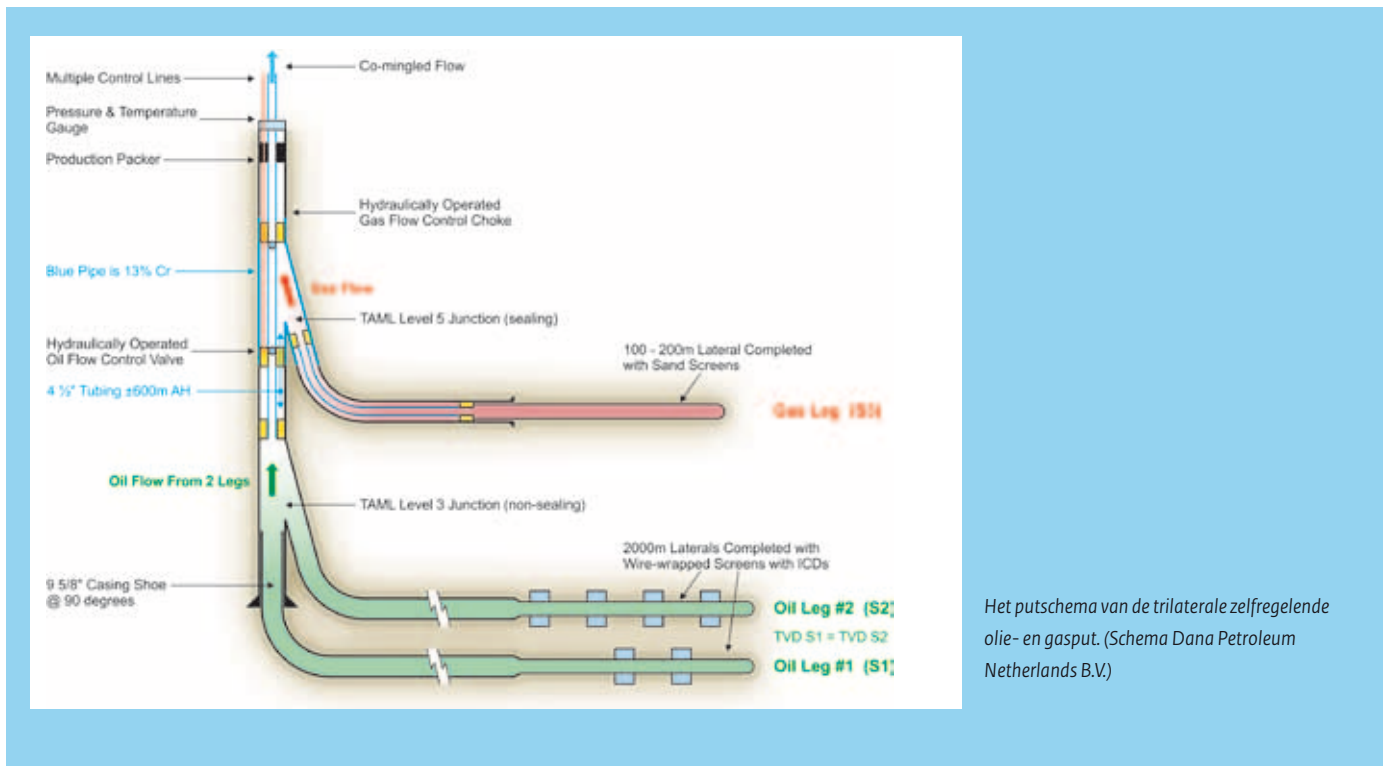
Multiple Control Lines

Co-mingled Flow

Pressure & Temperature Gauge

Production Packer

Hydraulically Operated Gas Flow Control Choke

Blue Pipe is 13% Cr

Gas Flow

TAML Level 5 Junction (sealing)

Hydraulically Operated Oil Flow Control Valve

100 - 200m Lateral Completed with Sand Screens

4 ½" Tubing ±600m AH

Gas Leg (S3)

Oil Flow From 2 Legs

TAML Level 3 Junction (non-sealing)

2000m Laterals Completed with Wire-wrapped Screens with ICDs

9 5/8" Casing Shoe @ 90 degrees

Oil Leg #2 (S2)

TVD S1 = TVD S2

Oil Leg #1 (S1)

Het putschema van de trilaterale zelfregelende olie- en gasput. (Schema Dana Petroleum Netherlands B.V.)